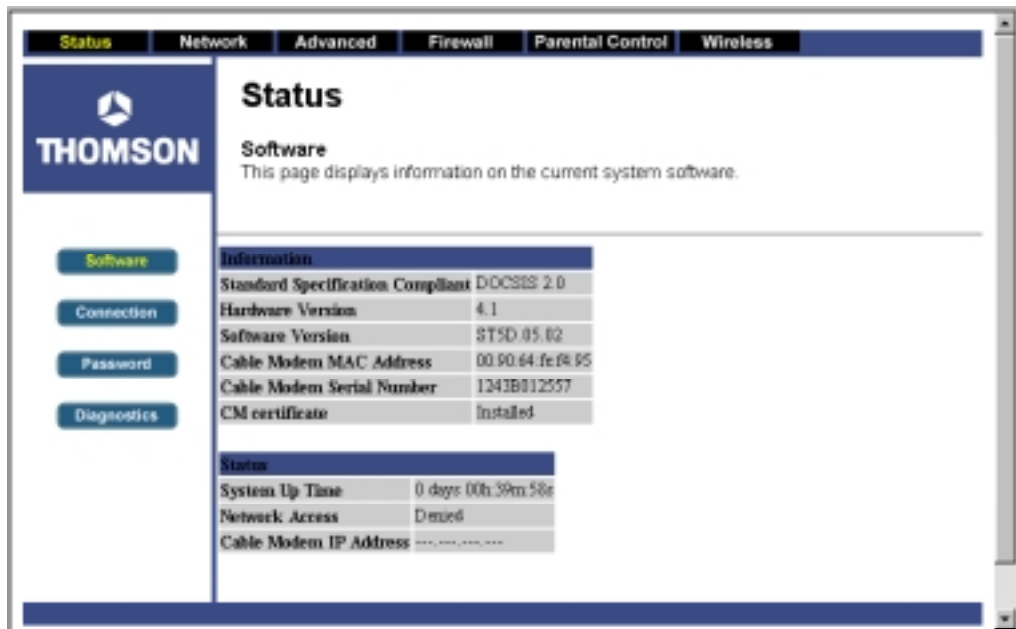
Status Network Advanced Firewall Parental Control Wireless

THOMSON

Status

Software
This page displays information on the current system software.

Software
Connection
Password
Diagnostics

| Information | |
|---|---|
| Standard Specification Compliant | DOCSIS 2.0 |
| Hardware Version | 4.1 |
| Software Version | ST5D.05.02 |
| Cable Modem MAC Address | 00:90:64:fe:f4:95 |
| Cable Modem Serial Number | 1243B012557 |
| CM certificate | Installed |

| Status | |
|---|---|
| System Up Time | 0 days 00h:39m:58s |
| Network Access | Denied |
| Cable Modem IP Address | ---.---.---.--- |